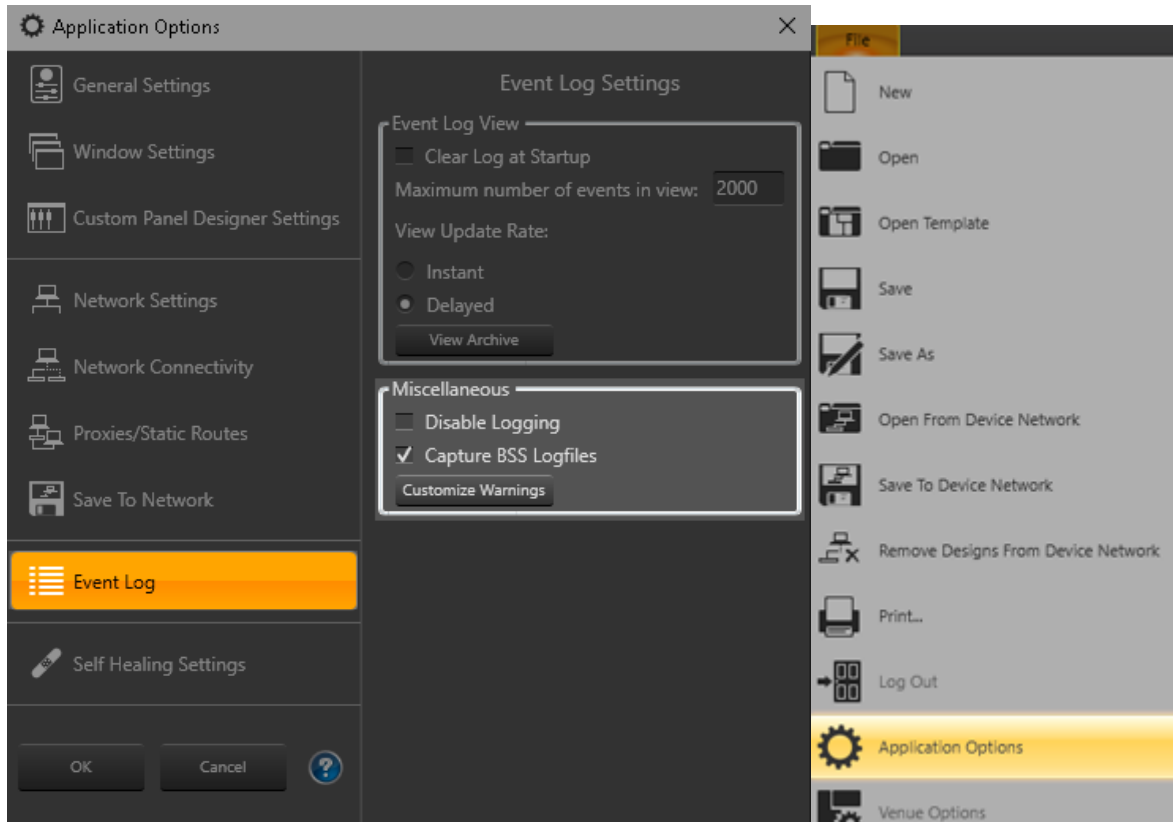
Application Options

General Settings
Window Settings
Custom Panel Designer Settings
Network Settings
Network Connectivity
Proxies/Static Routes
Save To Network
Event Log
Self Healing Settings

OK
Cancel

Event Log Settings

Event Log View
Clear Log at Startup
Maximum number of events in view: 2000
View Update Rate:
Instant
Delayed
View Archive

Miscellaneous
Disable Logging
✓ Capture BSS Logfiles
Customize Warnings

File
New
Open
Open Template
Save
Save As
Open From Device Network
Save To Device Network
Remove Designs From Device Network
Print...
Log Out
Application Options
Venue Options